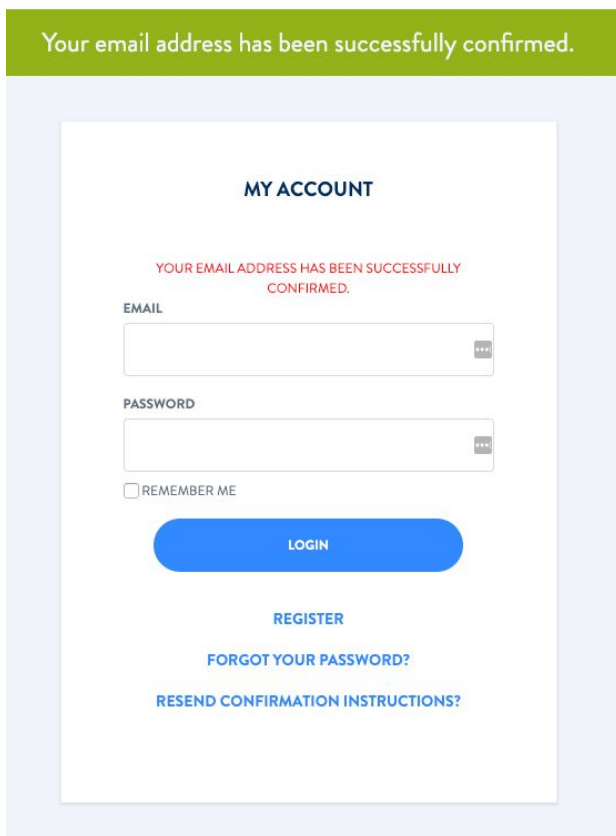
Your email address has been successfully confirmed.

MY ACCOUNT

YOUR EMAIL ADDRESS HAS BEEN SUCCESSFULLY CONFIRMED.

EMAIL

PASSWORD

REMEMBER ME

LOGIN

REGISTER

FORGOT YOUR PASSWORD?

RESEND CONFIRMATION INSTRUCTIONS?